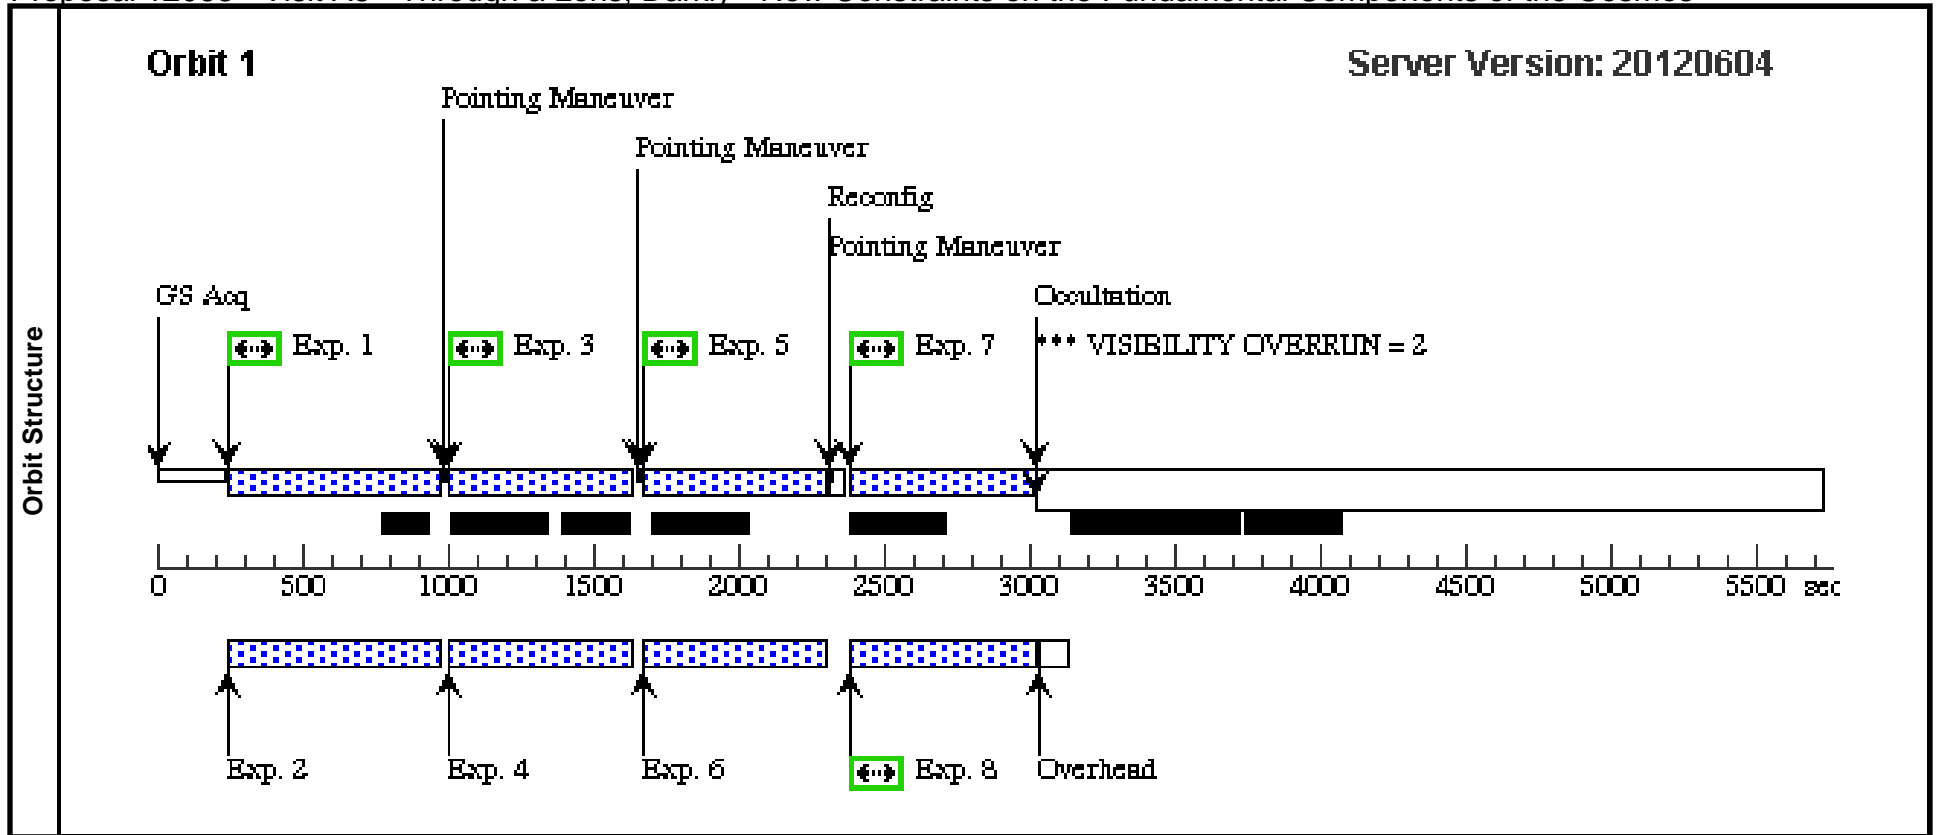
Orbit Structure

Orbit 1

Server Version: 20120604

Pointing Maneuver

Pointing Maneuver

Reconfig

Pointing Maneuver

GS Acq

Occultation

Exp. 1

Exp. 3

Exp. 5

Exp. 7

*** VISIBILITY OVERRUN = 2

0 500 1000 1500 2000 2500 3000 3500 4000 4500 5000 5500 sec

Exp. 2

Exp. 4

Exp. 6

Exp. 8

Overhead